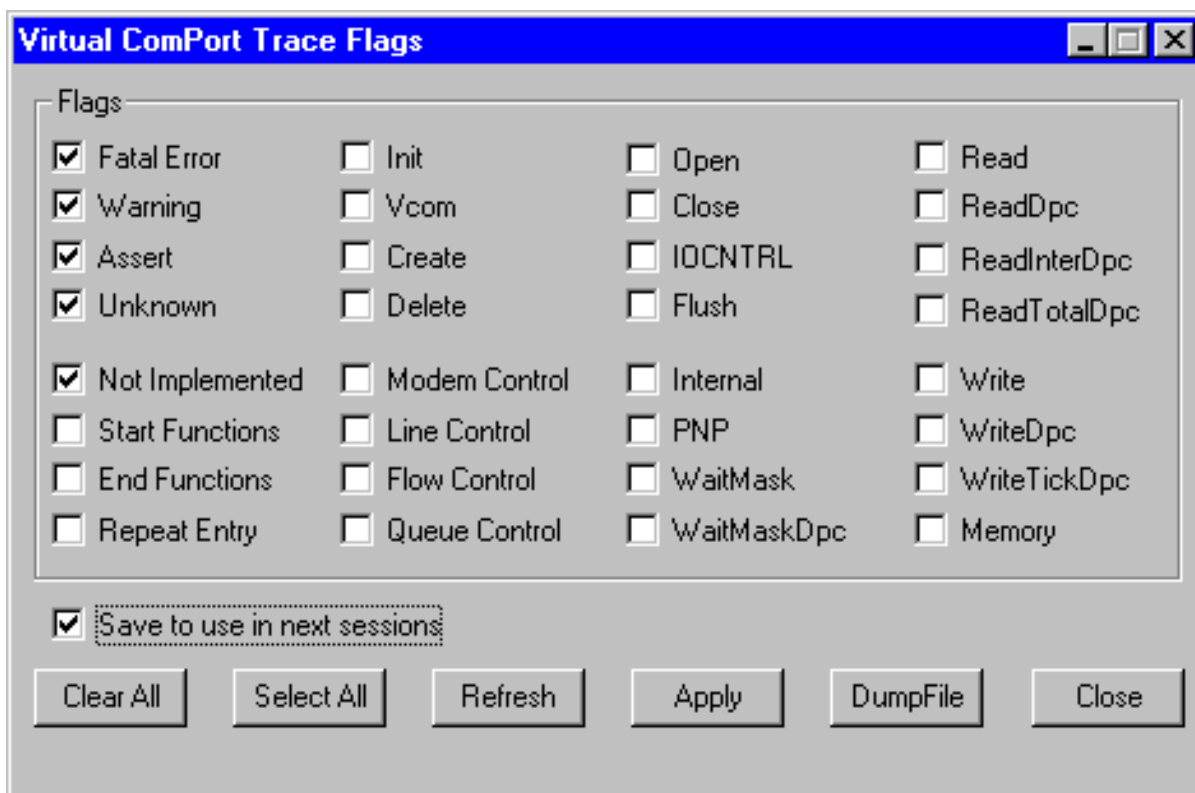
Virtual ComPort Trace Flags

Flags

Fatal Error
Warning
Assert
Unknown
Not Implemented
Start Functions
End Functions
Repeat Entry

Init
Vcom
Create
Delete
Modem Control
Line Control
Flow Control
Queue Control

Open
Close
IOCNTRL
Flush
Internal
PNP
WaitMask
WaitMaskDpc

Read
ReadDpc
ReadInterDpc
ReadTotalDpc
Write
WriteDpc
WriteTickDpc
Memory

Save to use in next sessions

Clear All
Select All
Refresh
Apply
DumpFile
Close